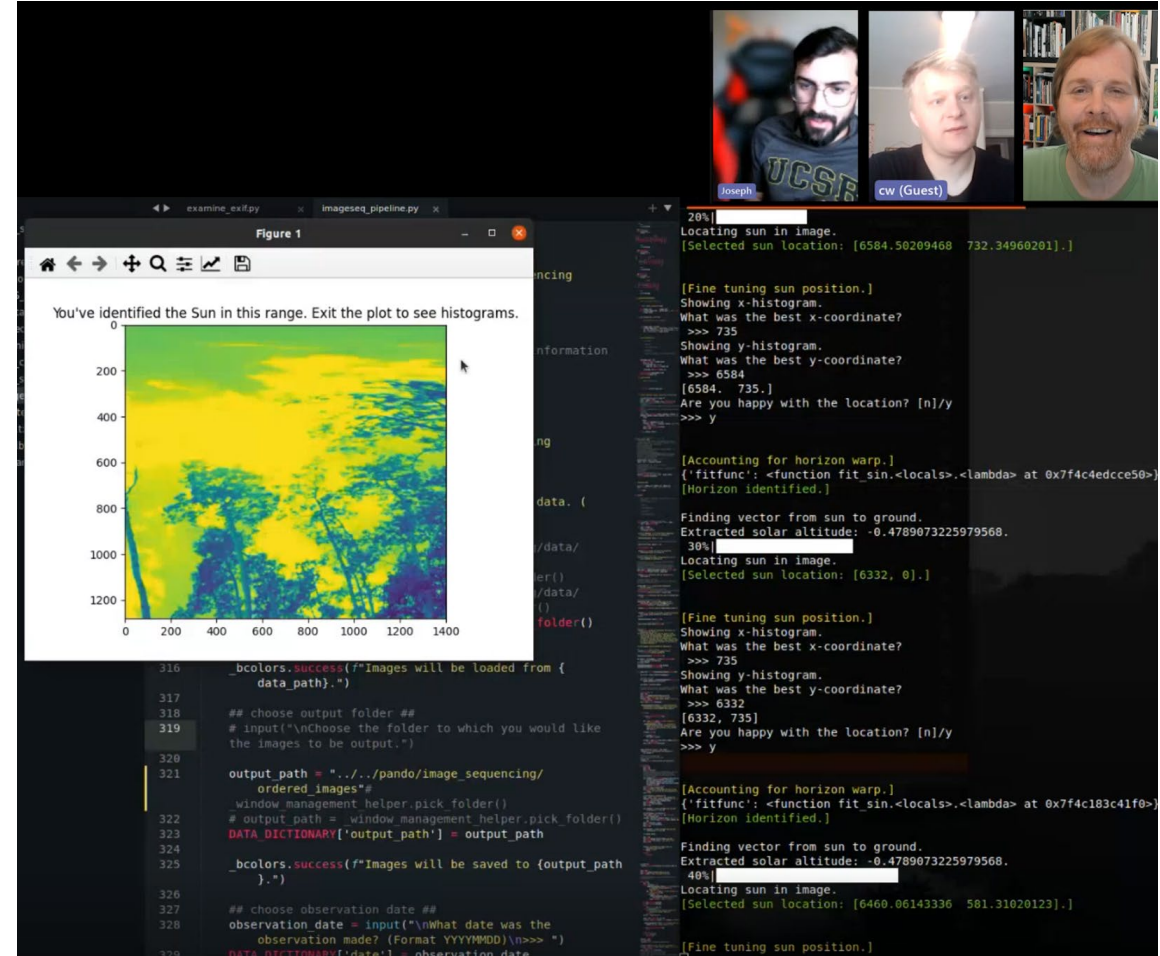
Joseph
cw (Guest)

examine_exif.py ×
imageseq_pipeline.py ×

Figure 1

You've identified the Sun in this range. Exit the plot to see histograms.

0
200
400
600
800
1000
1200
0 200 400 600 800 1000 1200 1400

encing
nformation
ng
data. (
/data/
der()
/data/
()
folder()

316 _bcolors.success(f"Images will be loaded from { data_path}.")
317
318 ## choose output folder ##
319 # input("\nChoose the folder to which you would like the images to be output.")
320
321 output_path = "../../pando/image_sequencing/ ordered_images"# _window_management_helper.pick_folder()
322 # output_path = _window_management_helper.pick_folder()
323 DATA_DICTIONARY['output_path'] = output_path
324
325 _bcolors.success(f"Images will be saved to {output_path }.")
326
327 ## choose observation date ##
328 observation_date = input("\nWhat date was the observation made? (Format YYYYMMDD)\n>>> ")
329 DATA_DICTIONARY['date'] = observation_date

20%|
Locating sun in image.
[Selected sun location: [6584.50209468 732.34960201].]

[Fine tuning sun position.]
Showing x-histogram.
What was the best x-coordinate?
>>> 735
Showing y-histogram.
What was the best y-coordinate?
>>> 6584
[6584. 735.]
Are you happy with the location? [n]/y
>>> y

[Accounting for horizon warp.]
{'fitfunc': <function fit_sin.<locals>.<lambda> at 0x7f4c4edcce50>
[Horizon identified.]

Finding vector from sun to ground.
Extracted solar altitude: -0.4789073225979568.
30%|
Locating sun in image.
[Selected sun location: [6332, 0].]

[Fine tuning sun position.]
Showing x-histogram.
What was the best x-coordinate?
>>> 735
Showing y-histogram.
What was the best y-coordinate?
>>> 6332
[6332, 735]
Are you happy with the location? [n]/y
>>> y

[Accounting for horizon warp.]
{'fitfunc': <function fit_sin.<locals>.<lambda> at 0x7f4c183c41f0>
[Horizon identified.]

Finding vector from sun to ground.
Extracted solar altitude: -0.4789073225979568.
40%|
Locating sun in image.
[Selected sun location: [6460.06143336 581.31020123].]

[Fine tuning sun position.]